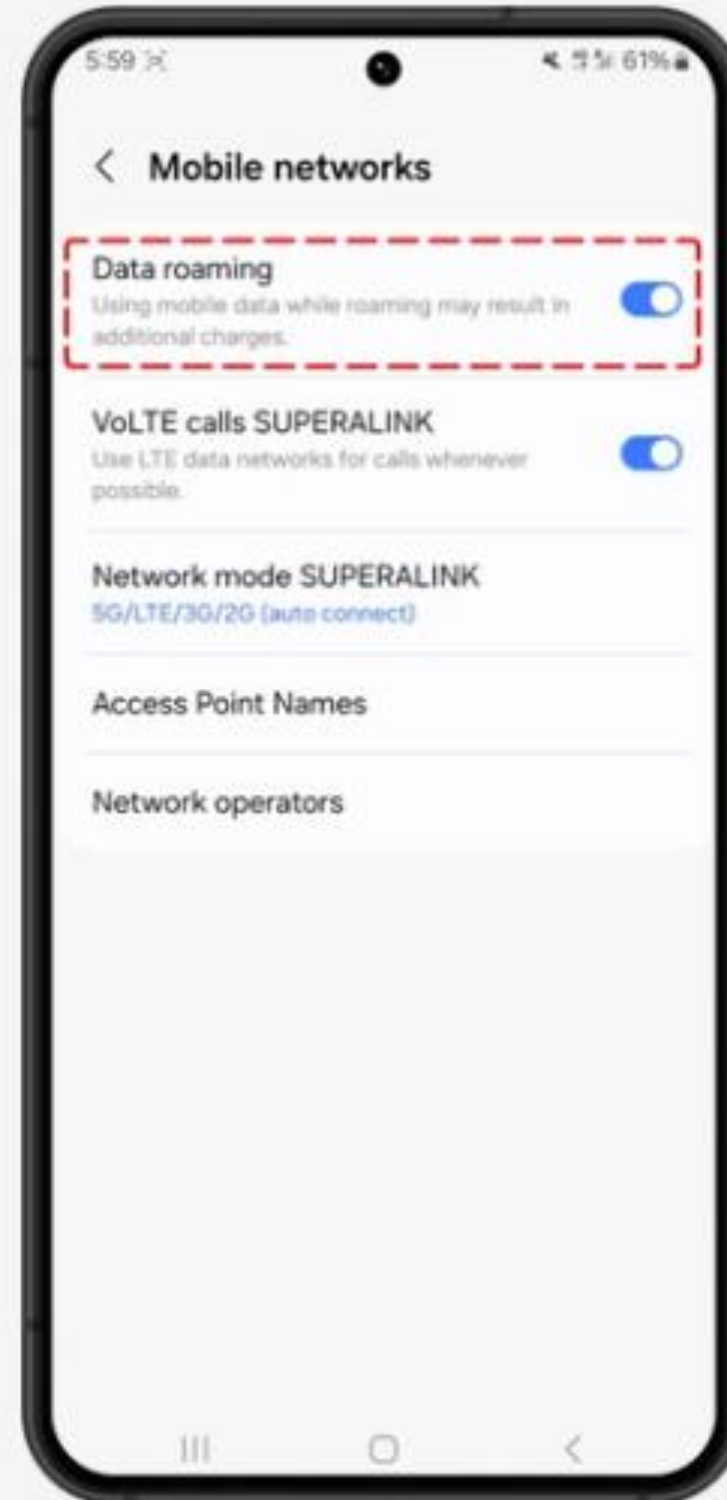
5:59

61%

Mobile networks

Data roaming
Using mobile data while roaming may result in additional charges.

VoLTE calls SUPERALINK
Use LTE data networks for calls whenever possible.

Network mode SUPERALINK
5G/LTE/3G/2G (auto connect)

Access Point Names

Network operators